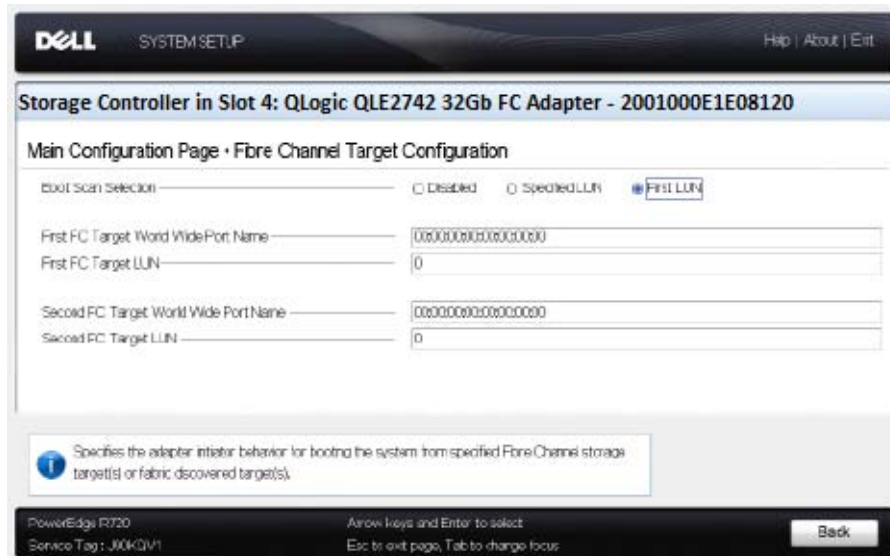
DELL SYSTEM SETUP

Help | About | Exit

Storage Controller in Slot 4: QLogic QLE2742 32Gb FC Adapter - 2001000E1E08120

Main Configuration Page • Fibre Channel Target Configuration

Boot Scan Selection
Disabled
Specified LUN
First LUN

First FC Target World Wide Port Name
00:00:00:00:00:00:00:00

First FC Target LUN
0

Second FC Target World Wide Port Name
00:00:00:00:00:00:00:00

Second FC Target LUN
0

Specifies the adapter initiator behavior for booting the system from specified Fibre Channel storage target(s) or fabric discovered target(s).

PowerEdge R720
Service Tag : J90KQV1

Arrow keys and Enter to select
Esc to exit page, Tab to change focus

Back